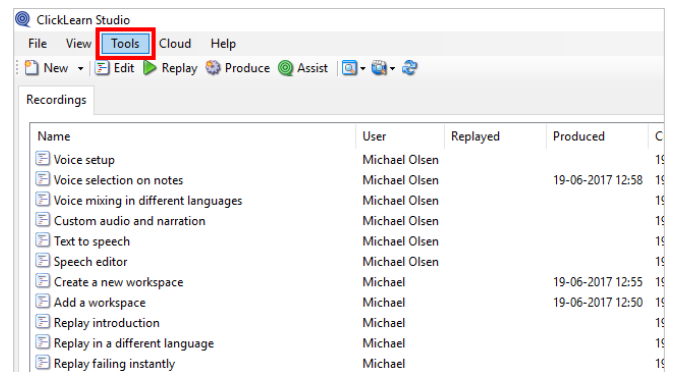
ClickLearn Studio

File View Tools Cloud Help

New Edit Replay Produce Assist

Recordings

| Name | User | Replayed | Produced | C |
|---|---|---|---|---|
| Voice setup | Michael Olsen | | | 1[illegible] |
| Voice selection on notes | Michael Olsen | | 19-06-2017 12:58 | 1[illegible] |
| Voice mixing in different languages | Michael Olsen | | | 1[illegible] |
| Custom audio and narration | Michael Olsen | | | 1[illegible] |
| Text to speech | Michael Olsen | | | 1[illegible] |
| Speech editor | Michael Olsen | | | 1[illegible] |
| Create a new workspace | Michael | | 19-06-2017 12:55 | 1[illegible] |
| Add a workspace | Michael | | 19-06-2017 12:50 | 1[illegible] |
| Replay introduction | Michael | | | 1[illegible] |
| Replay in a different language | Michael | | | 1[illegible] |
| Replay failing instantly | Michael | | | 1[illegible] |